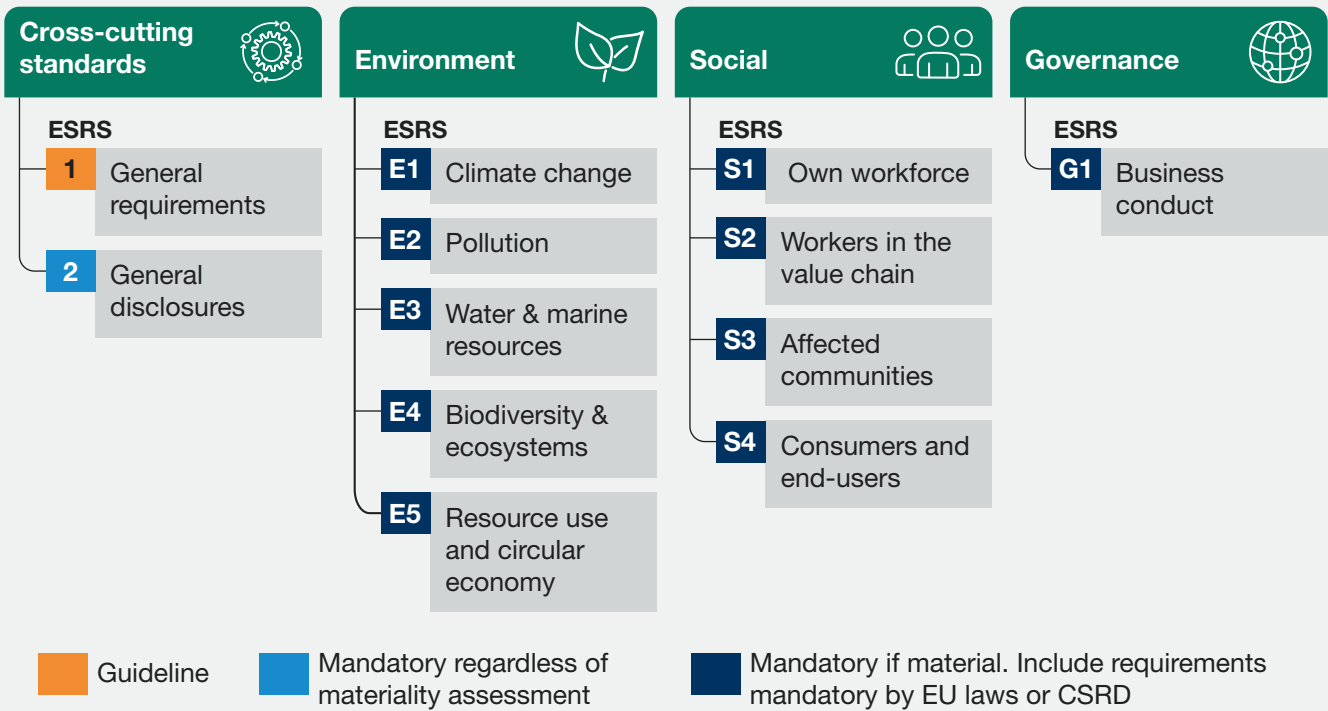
Cross-cutting standards

ESRS

1 General requirements

2 General disclosures

Environment

ESRS

E1 Climate change

E2 Pollution

E3 Water & marine resources

E4 Biodiversity & ecosystems

E5 Resource use and circular economy

Social

ESRS

S1 Own workforce

S2 Workers in the value chain

S3 Affected communities

S4 Consumers and end-users

Governance

ESRS

G1 Business conduct

Guideline

Mandatory regardless of materiality assessment

Mandatory if material. Include requirements mandatory by EU laws or CSRD